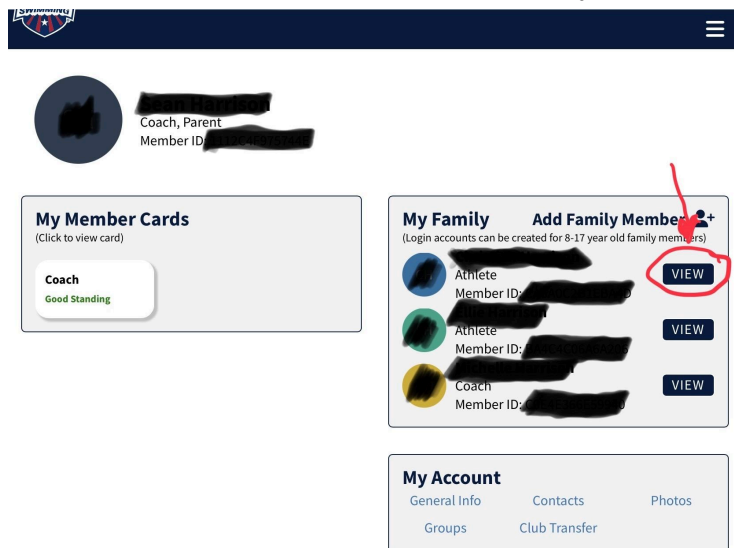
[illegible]

Coach, Parent
Member ID: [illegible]

My Member Cards
(Click to view card)

Coach
Good Standing

My Family
Add Family Member
(Login accounts can be created for 8-17 year old family members)

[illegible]
Athlete
Member ID: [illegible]
VIEW

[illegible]
Athlete
Member ID: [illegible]
VIEW

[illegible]
Coach
Member ID: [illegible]
VIEW

My Account
General Info
Contacts
Photos
Groups
Club Transfer